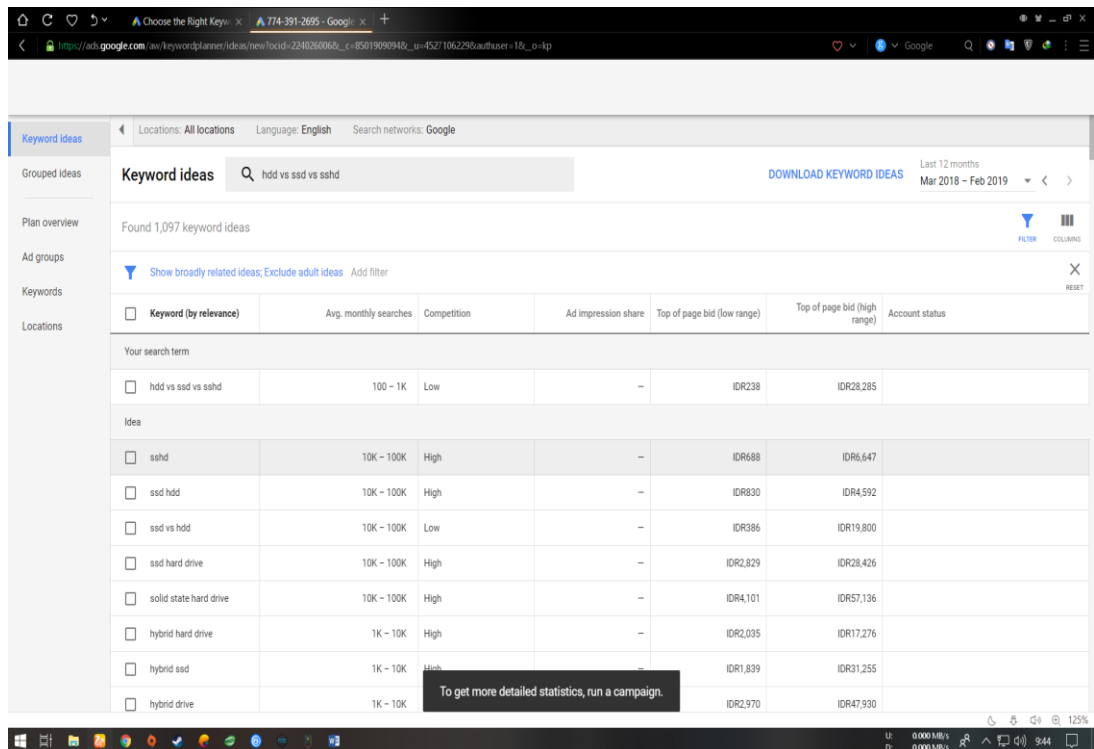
Choose the Right Keyw | 774-391-2695 - Google

https://ads.google.com/aw/keywordplanner/ideas/new?ocid=224026006&__c=8501909094&__u=4527106229&authuser=1&__o=kp

Google

Keyword ideas
Grouped ideas
Plan overview
Ad groups
Keywords
Locations

Locations: All locations Language: English Search networks: Google

Keyword ideas hdd vs ssd vs sshd

DOWNLOAD KEYWORD IDEAS

Last 12 months
Mar 2018 – Feb 2019

Found 1,097 keyword ideas

FILTER COLUMNS

Show broadly related ideas; Exclude adult ideas Add filter

RESET

| Keyword (by relevance) | Avg. monthly searches | Competition | Ad impression share | Top of page bid (low range) | Top of page bid (high range) | Account status |
|---|---|---|---|---|---|---|
| Your search term | | | | | | |
| hdd vs ssd vs sshd | 100 – 1K | Low | – | IDR238 | IDR28,285 | |
| Idea | | | | | | |
| sshd | 10K – 100K | High | – | IDR688 | IDR6,647 | |
| ssd hdd | 10K – 100K | High | – | IDR830 | IDR4,592 | |
| ssd vs hdd | 10K – 100K | Low | – | IDR386 | IDR19,800 | |
| ssd hard drive | 10K – 100K | High | – | IDR2,829 | IDR28,426 | |
| solid state hard drive | 10K – 100K | High | – | IDR4,101 | IDR57,136 | |
| hybrid hard drive | 1K – 10K | High | – | IDR2,035 | IDR17,276 | |
| hybrid ssd | 1K – 10K | High | – | IDR1,839 | IDR31,255 | |
| hybrid drive | 1K – 10K | | | IDR2,970 | IDR47,930 | |

To get more detailed statistics, run a campaign.

125%

0.000 MB/s 0.000 MB/s 9:44